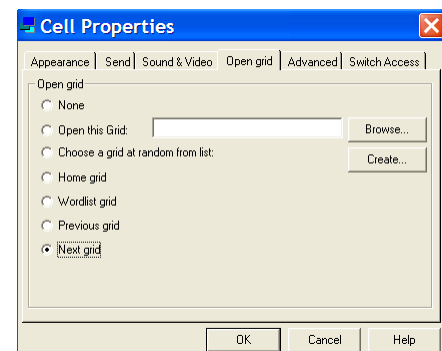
Cell Properties

Appearance | Send | Sound & Video | Open grid | Advanced | Switch Access

Open grid
None
Open this Grid:
Browse...
Choose a grid at random from list:
Create...
Home grid
Wordlist grid
Previous grid
Next grid

OK
Cancel
Help